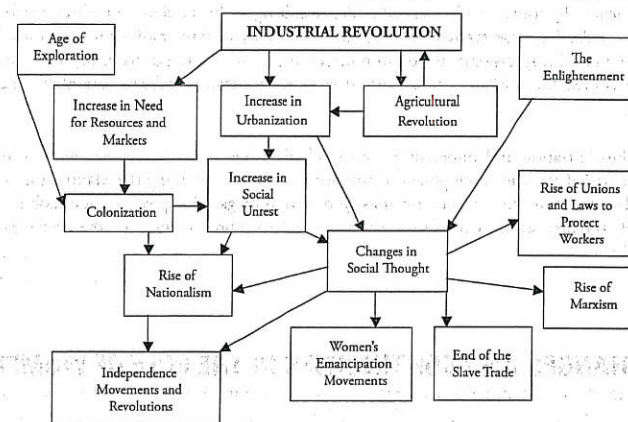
INDUSTRIAL REVOLUTION

Age of Exploration

Increase in Need for Resources and Markets

Increase in Urbanization

Agricultural Revolution

The Enlightenment

Colonization

Increase in Social Unrest

Rise of Unions and Laws to Protect Workers

Changes in Social Thought

Rise of Nationalism

Rise of Marxism

Independence Movements and Revolutions

Women's Emancipation Movements

End of the Slave Trade